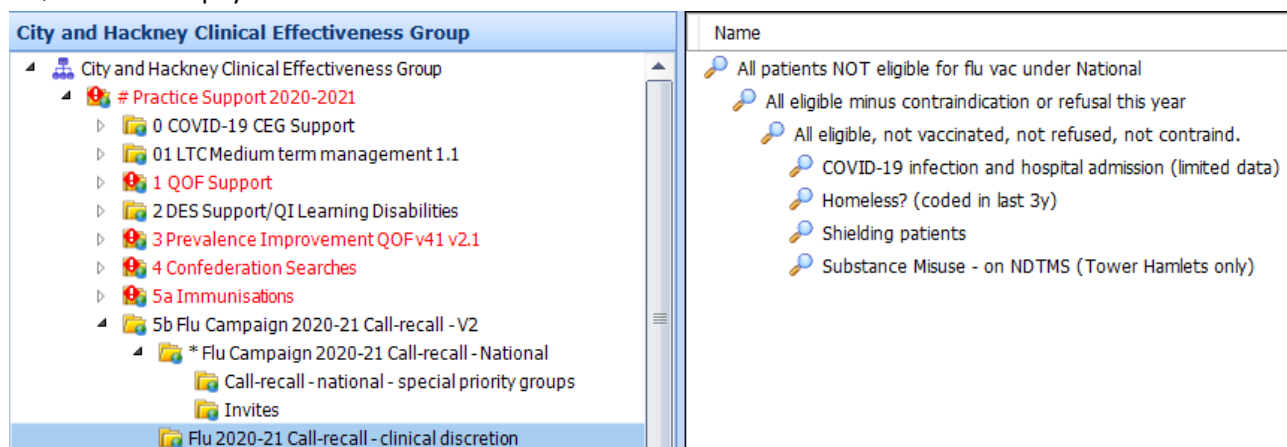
City and Hackney Clinical Effectiveness Group

City and Hackney Clinical Effectiveness Group
# Practice Support 2020-2021
0 COVID-19 CEG Support
01 LTC Medium term management 1.1
1 QOF Support
2 DES Support/QI Learning Disabilities
3 Prevalence Improvement QOF v41 v2.1
4 Confederation Searches
5a Immunisations
5b Flu Campaign 2020-21 Call-recall - V2
* Flu Campaign 2020-21 Call-recall - National
Call-recall - national - special priority groups
Invites
Flu 2020-21 Call-recall - clinical discretion

Name
All patients NOT eligible for flu vac under National
All eligible minus contraindication or refusal this year
All eligible, not vaccinated, not refused, not contraind.
COVID-19 infection and hospital admission (limited data)
Homeless? (coded in last 3y)
Shielding patients
Substance Misuse - on NDTMS (Tower Hamlets only)